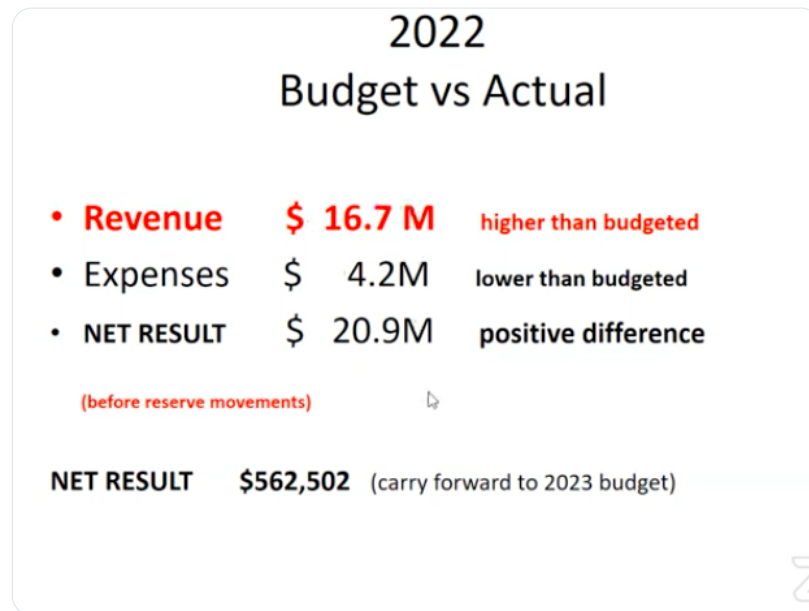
2022
Budget vs Actual

• Revenue $ 16.7 M higher than budgeted
• Expenses $ 4.2M lower than budgeted
• NET RESULT $ 20.9M positive difference

(before reserve movements)

NET RESULT $562,502 (carry forward to 2023 budget)